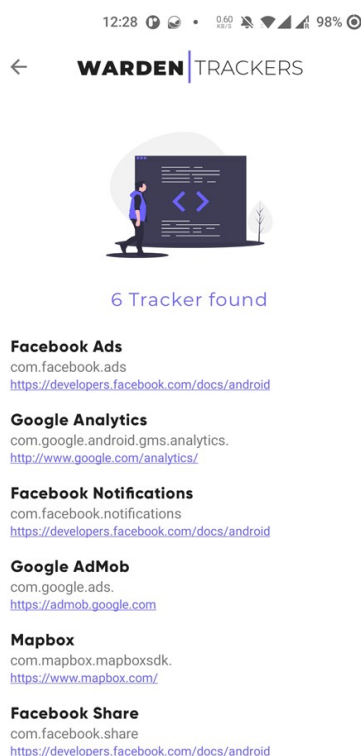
12:28 0.60 KB/S 98%

WARDEN TRACKERS

6 Tracker found

Facebook Ads
com.facebook.ads
https://developers.facebook.com/docs/android

Google Analytics
com.google.android.gms.analytics.
http://www.google.com/analytics/

Facebook Notifications
com.facebook.notifications
https://developers.facebook.com/docs/android

Google AdMob
com.google.ads.
https://admob.google.com

Mapbox
com.mapbox.mapboxsdk.
https://www.mapbox.com/

Facebook Share
com.facebook.share
https://developers.facebook.com/docs/android